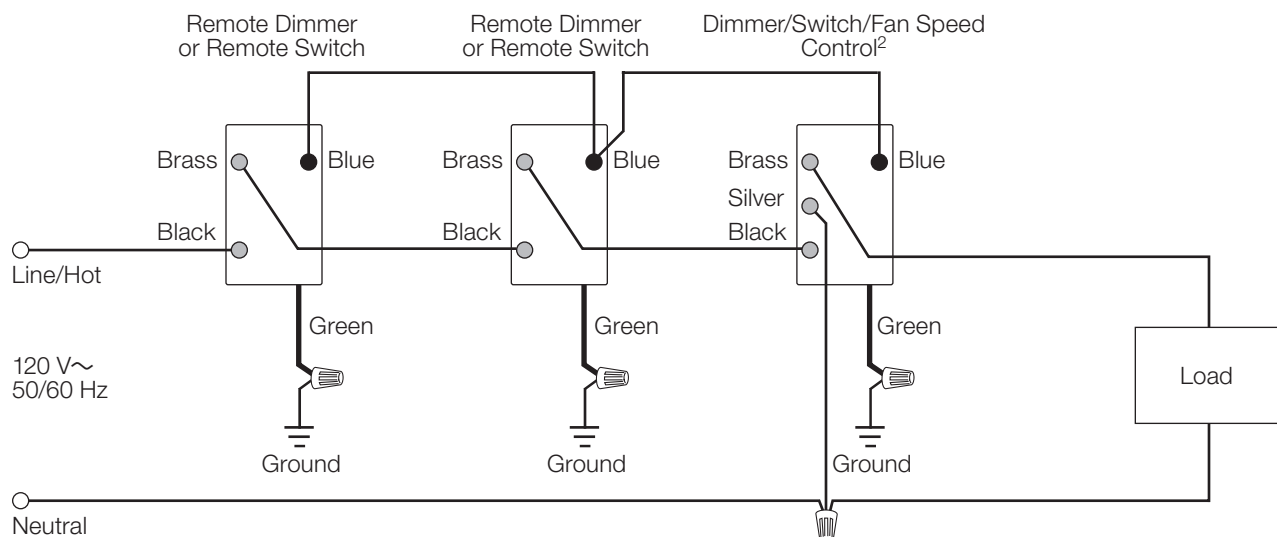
Remote Dimmer or Remote Switch

Remote Dimmer or Remote Switch

Dimmer/Switch/Fan Speed Control$^2$

Brass
Blue
Black

Brass
Blue
Black

Brass
Blue
Silver
Black

Line/Hot

Green
Green
Green

120 V$\sim$
50/60 Hz

Load

Ground
Ground
Ground

Neutral